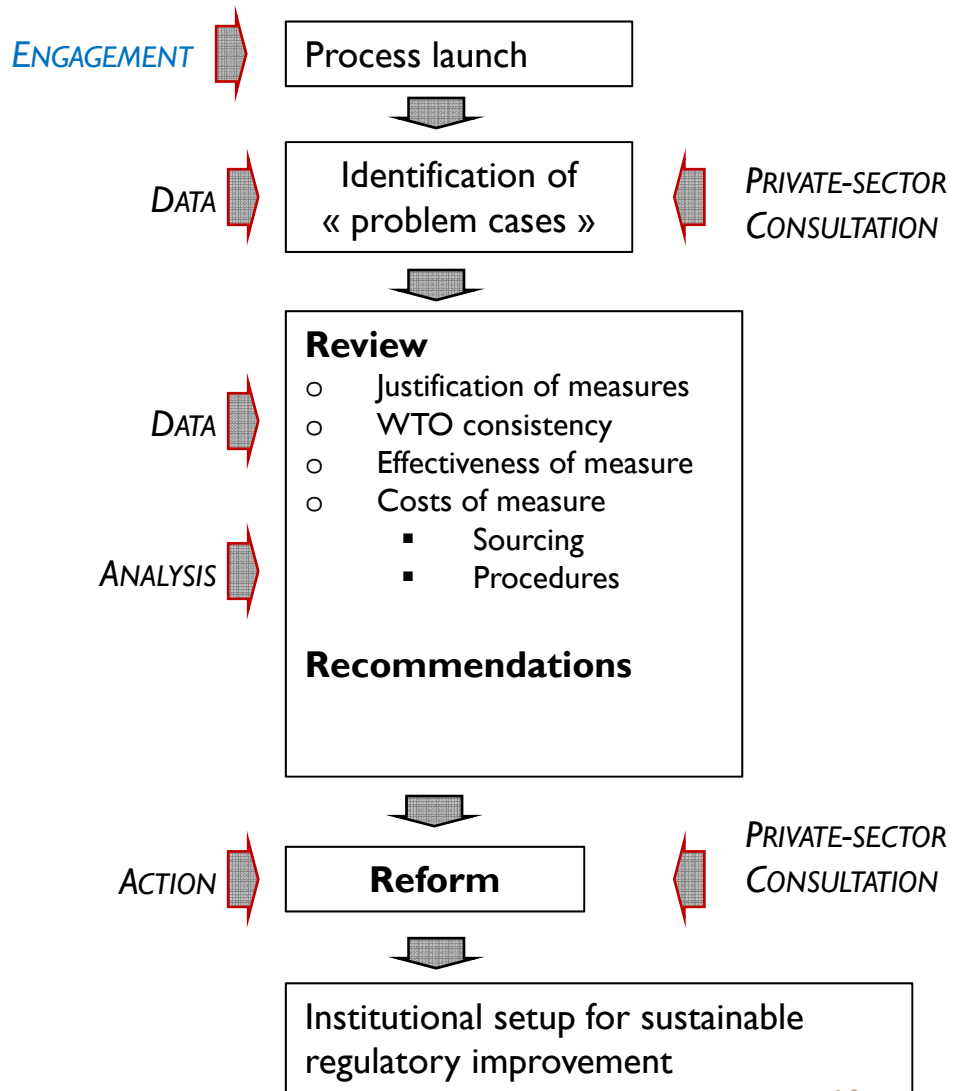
ENGAGEMENT

Process launch

DATA

Identification of « problem cases »

PRIVATE-SECTOR CONSULTATION

DATA

ANALYSIS

**Review**
o Justification of measures
o WTO consistency
o Effectiveness of measure
o Costs of measure
▪ Sourcing
▪ Procedures

**Recommendations**

ACTION

**Reform**

PRIVATE-SECTOR CONSULTATION

Institutional setup for sustainable regulatory improvement